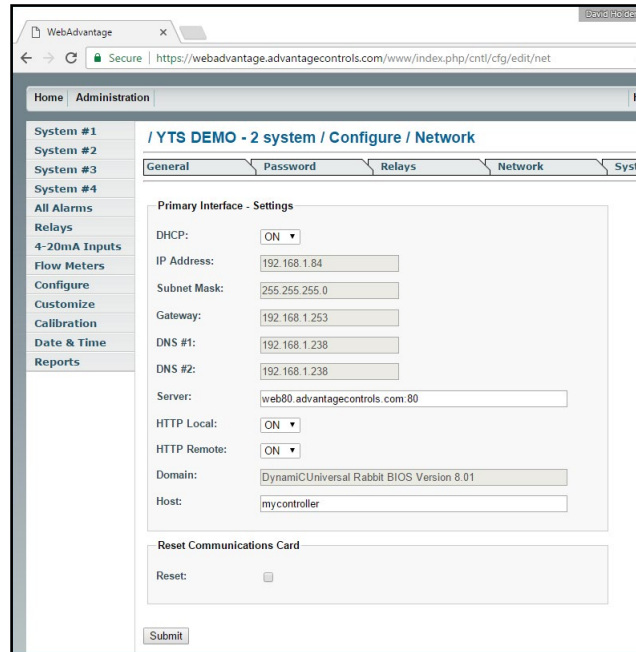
David Holde

WebAdvantage ×

Secure | https://webadvantage.advantagecontrols.com/www/index.php/cntl/cfg/edit/net

Home Administration

System #1
System #2
System #3
System #4
All Alarms
Relays
4-20mA Inputs
Flow Meters
Configure
Customize
Calibration
Date & Time
Reports

/ YTS DEMO - 2 system / Configure / Network

General Password Relays Network Syst

Primary Interface - Settings

DHCP: ON

IP Address: 192.168.1.84

Subnet Mask: 255.255.255.0

Gateway: 192.168.1.253

DNS #1: 192.168.1.238

DNS #2: 192.168.1.238

Server: web80.advantagecontrols.com:80

HTTP Local: ON

HTTP Remote: ON

Domain: DynamiCUniversal Rabbit BIOS Version 8.01

Host: mycontroller

Reset Communications Card

Reset:

Submit